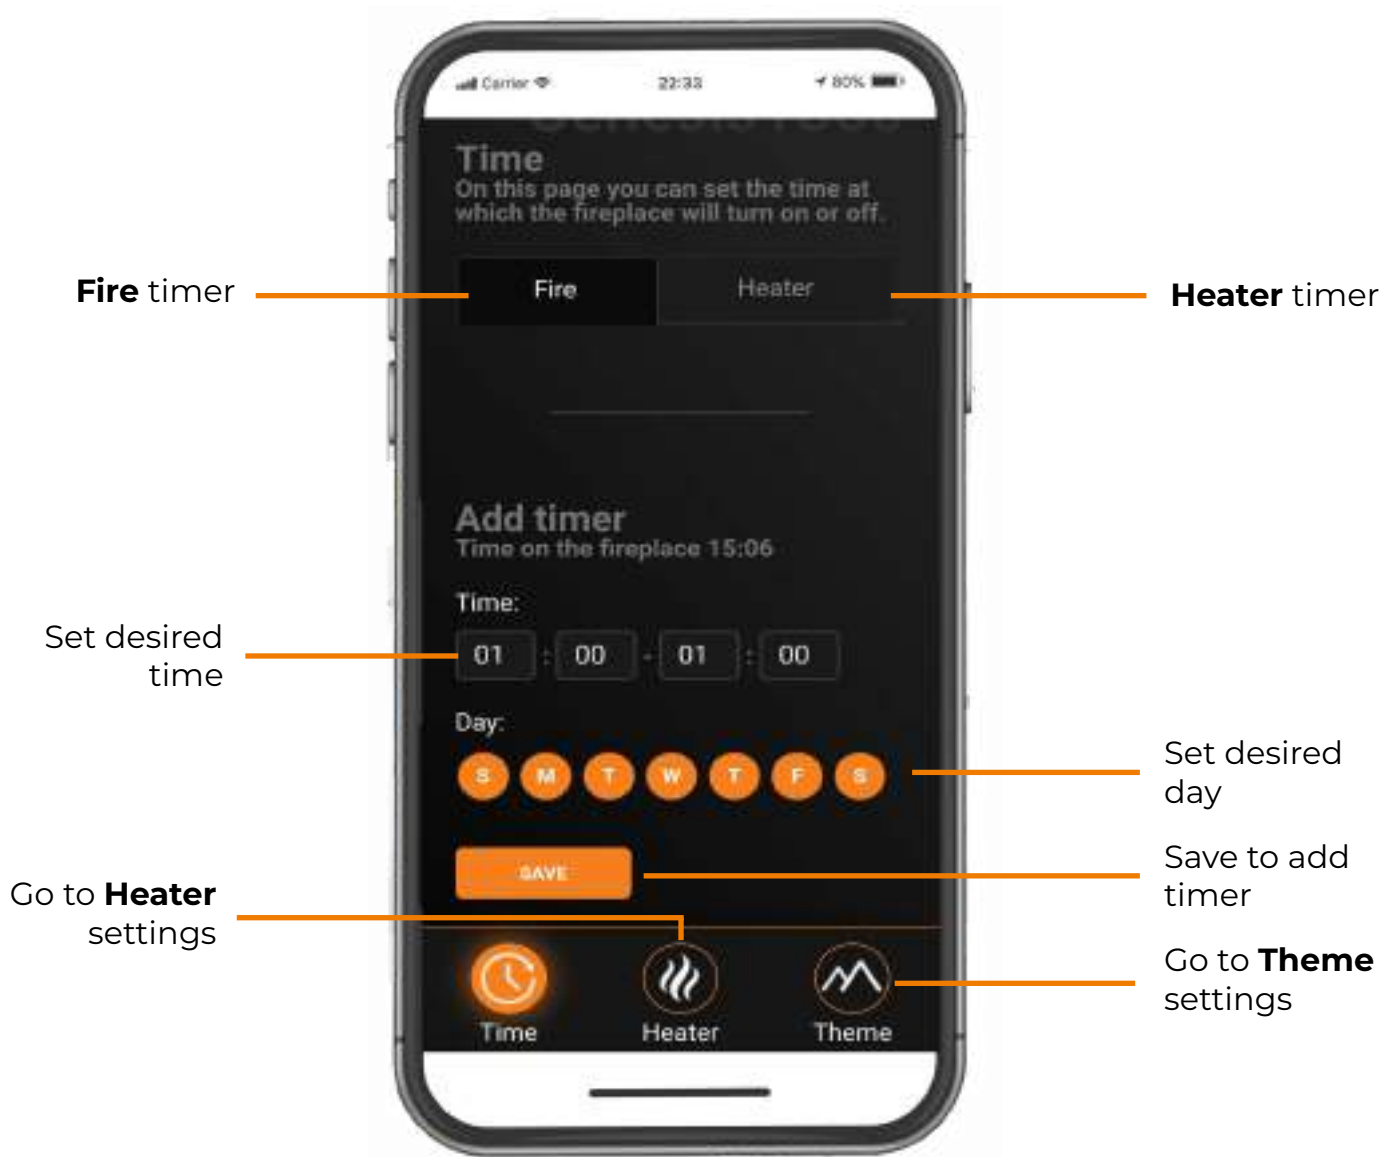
Carrier 22:33 80%

Time
On this page you can set the time at which the fireplace will turn on or off.

**Fire** timer

Fire

Heater

**Heater** timer

Add timer
Time on the fireplace 15:06

Time:

Set desired time

01 : 00 - 01 : 00

Day:

S M T W T F S

Set desired day

SAVE

Save to add timer

Go to **Heater** settings

Time

Heater

Theme

Go to **Theme** settings